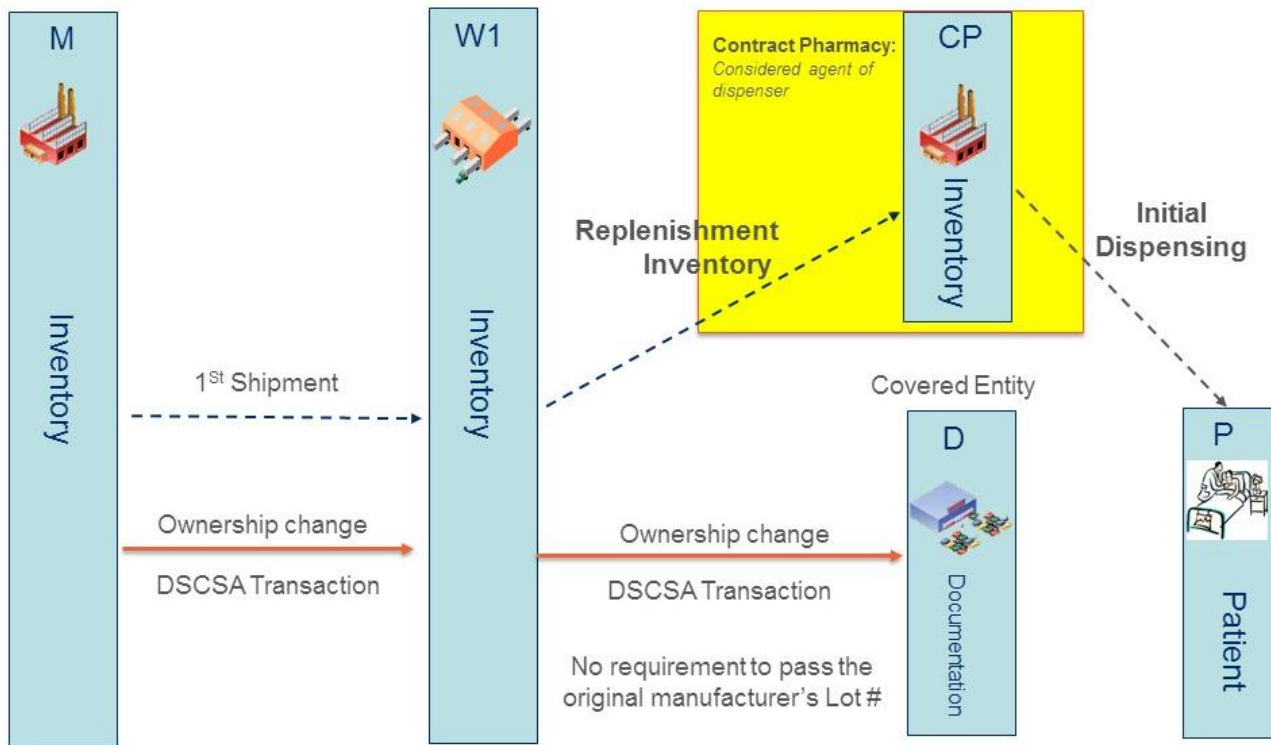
M

Inventory

W1

Inventory

Contract Pharmacy: Considered agent of dispenser

CP

Inventory

Replenishment Inventory

Initial Dispensing

1$^{St}$ Shipment

Covered Entity

D

Documentation

P

Patient

Ownership change

DSCSA Transaction

Ownership change

DSCSA Transaction

No requirement to pass the original manufacturer's Lot #